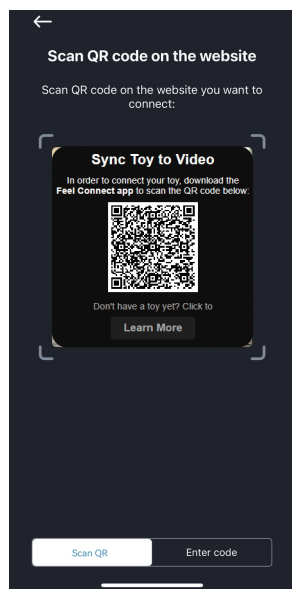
←

Scan QR code on the website

Scan QR code on the website you want to connect:

Sync Toy to Video

In order to connect your toy, download the Feel Connect app to scan the QR code below:

Don't have a toy yet? Click to

Learn More

Scan QR

Enter code